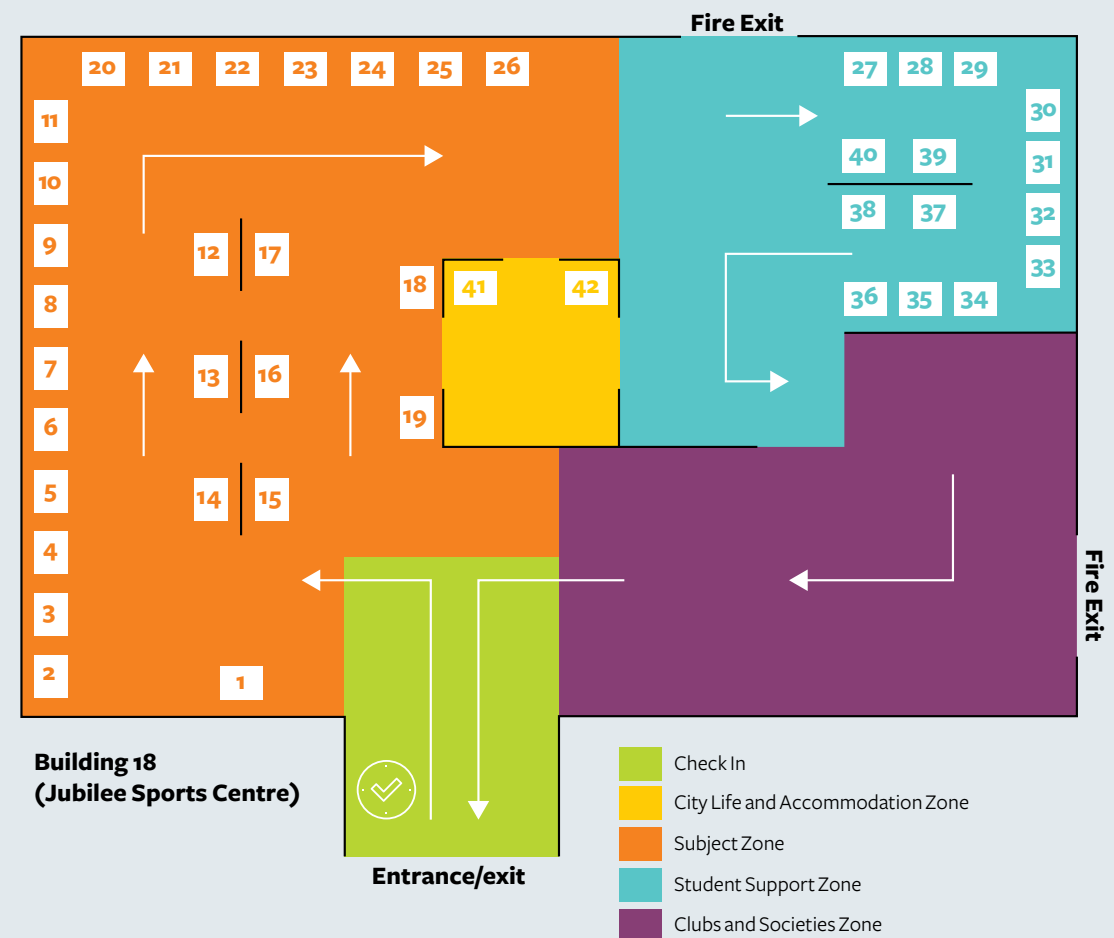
Fire Exit

20 21 22 23 24 25 26

27 28 29

30

31

32

33

40 39

38 37

36 35 34

11

10

9

8

7

6

5

4

3

2

1

12 17

13 16

14 15

18

19

41 42

Fire Exit

Building 18
(Jubilee Sports Centre)

Entrance/exit

Check In
City Life and Accommodation Zone
Subject Zone
Student Support Zone
Clubs and Societies Zone